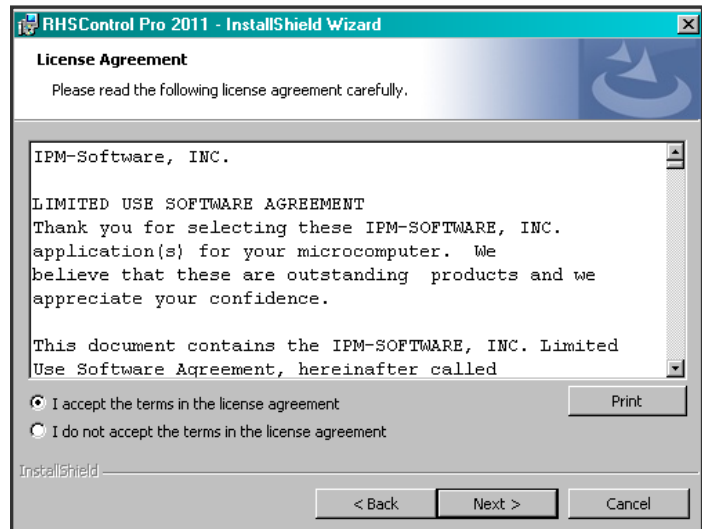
RHSControl Pro 2011 - InstallShield Wizard

License Agreement

Please read the following license agreement carefully.

IPM-Software, INC.

LIMITED USE SOFTWARE AGREEMENT
Thank you for selecting these IPM-SOFTWARE, INC. application(s) for your microcomputer. We believe that these are outstanding products and we appreciate your confidence.

This document contains the IPM-SOFTWARE, INC. Limited Use Software Agreement, hereinafter called

I accept the terms in the license agreement

I do not accept the terms in the license agreement

Print

InstallShield

< Back

Next >

Cancel